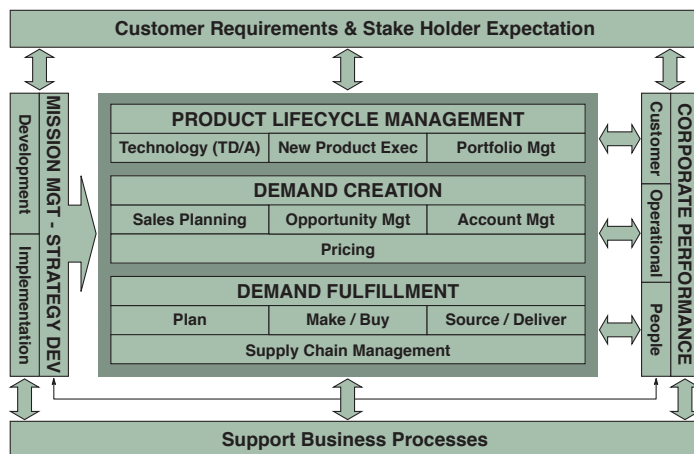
Customer Requirements & Stake Holder Expectation

MISSION MGT - STRATEGY DEV

Development

Implementation

PRODUCT LIFECYCLE MANAGEMENT

Technology (TD/A)

New Product Exec

Portfolio Mgt

DEMAND CREATION

Sales Planning

Opportunity Mgt

Account Mgt

Pricing

DEMAND FULFILLMENT

Plan

Make / Buy

Source / Deliver

Supply Chain Management

CORPORATE PERFORMANCE

Customer

Operational

People

Support Business Processes